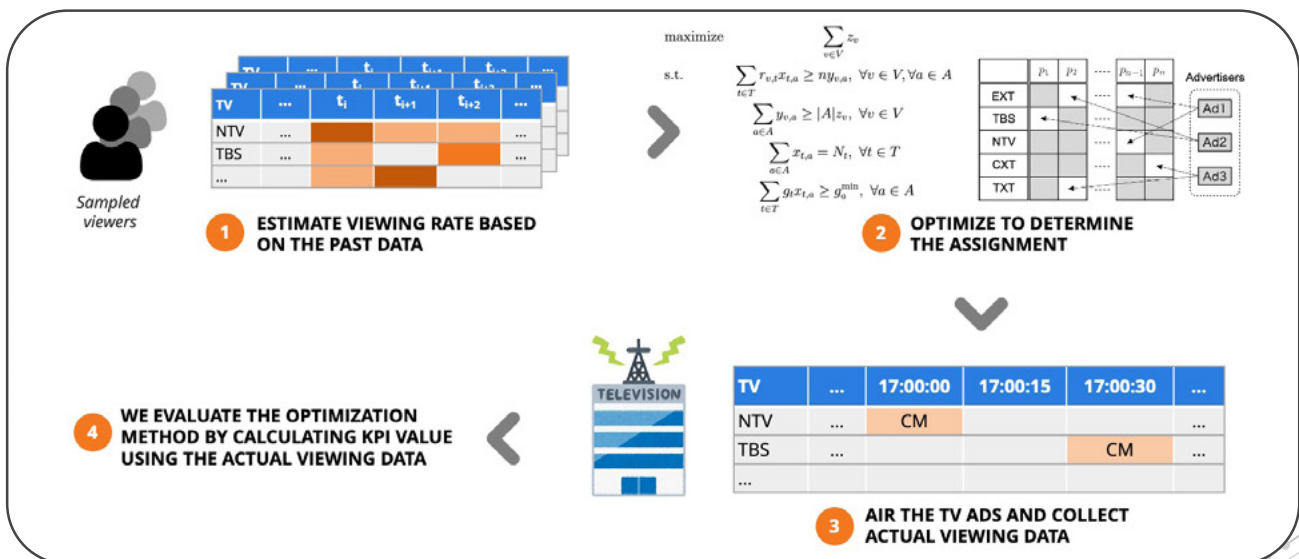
Sampled viewers

| TV | ... | $t_i$ | $t_{i+1}$ | $t_{i+2}$ | ... |
|---|---|---|---|---|---|
| NTV | ... | | | | ... |
| TBS | ... | | | | ... |
| ... | | | | | |

1 ESTIMATE VIEWING RATE BASED ON THE PAST DATA

maximize $\sum_{v \in V} z_v$

s.t. $\sum_{t \in T} r_{v,t} x_{t,a} \geq n y_{v,a}, \ \forall v \in V, \forall a \in A$

$\sum_{a \in A} y_{v,a} \geq |A| z_v, \ \forall v \in V$

$\sum_{a \in A} x_{t,a} = N_t, \ \forall t \in T$

$\sum_{t \in T} g_t x_{t,a} \geq g_a^{\min}, \ \forall a \in A$

| | $p_1$ | $p_2$ | ---- | $p_{n-1}$ | $p_n$ |
|---|---|---|---|---|---|
| EXT | | | ---- | | |
| TBS | | | ---- | | |
| NTV | | | ---- | | |
| CXT | | | ---- | | |
| TXT | | | ---- | | |

Advertisers
Ad1
Ad2
Ad3

2 OPTIMIZE TO DETERMINE THE ASSIGNMENT

TELEVISION

| TV | ... | 17:00:00 | 17:00:15 | 17:00:30 | ... |
|---|---|---|---|---|---|
| NTV | ... | CM | | | ... |
| TBS | ... | | | CM | ... |
| ... | | | | | |

3 AIR THE TV ADS AND COLLECT ACTUAL VIEWING DATA

4 WE EVALUATE THE OPTIMIZATION METHOD BY CALCULATING KPI VALUE USING THE ACTUAL VIEWING DATA